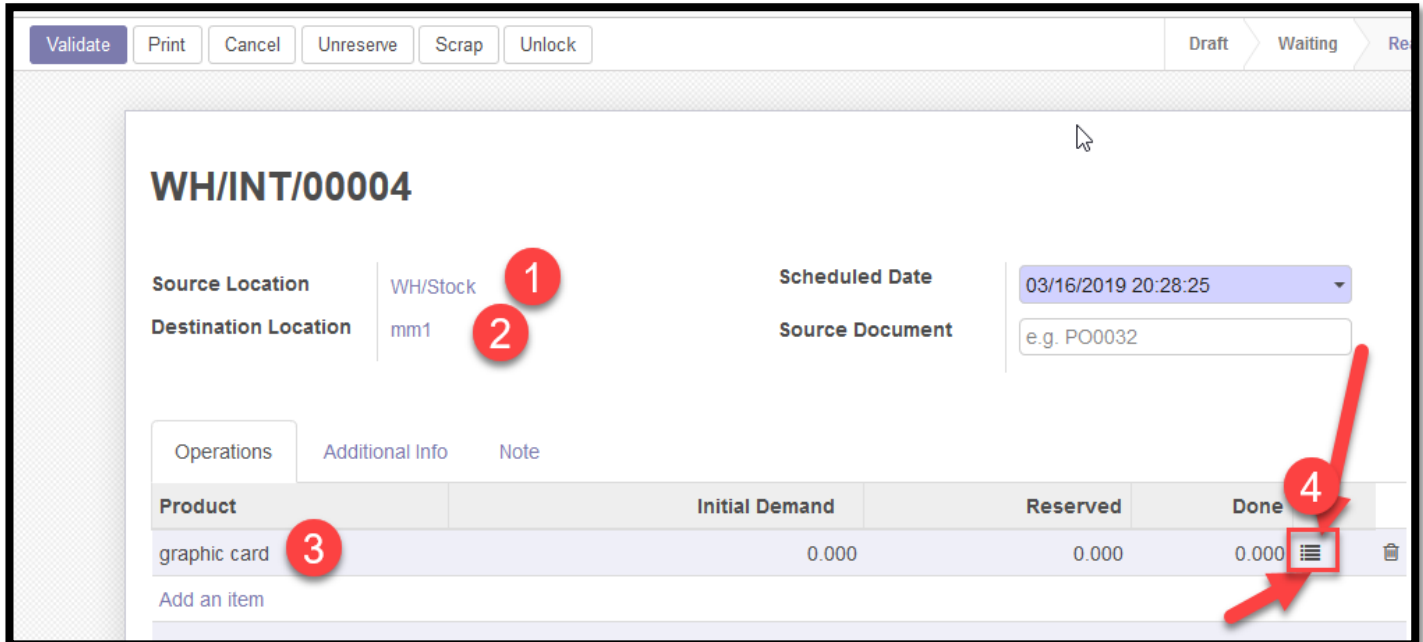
Validate Print Cancel Unreserve Scrap Unlock

Draft Waiting Re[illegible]

WH/INT/00004

Source Location WH/Stock 1

Destination Location mm1 2

Scheduled Date 03/16/2019 20:28:25

Source Document e.g. PO0032

Operations Additional Info Note

| Product | Initial Demand | Reserved | Done |
|---|---|---|---|
| graphic card 3 | 0.000 | 0.000 | 0.000 |

4

Add an item